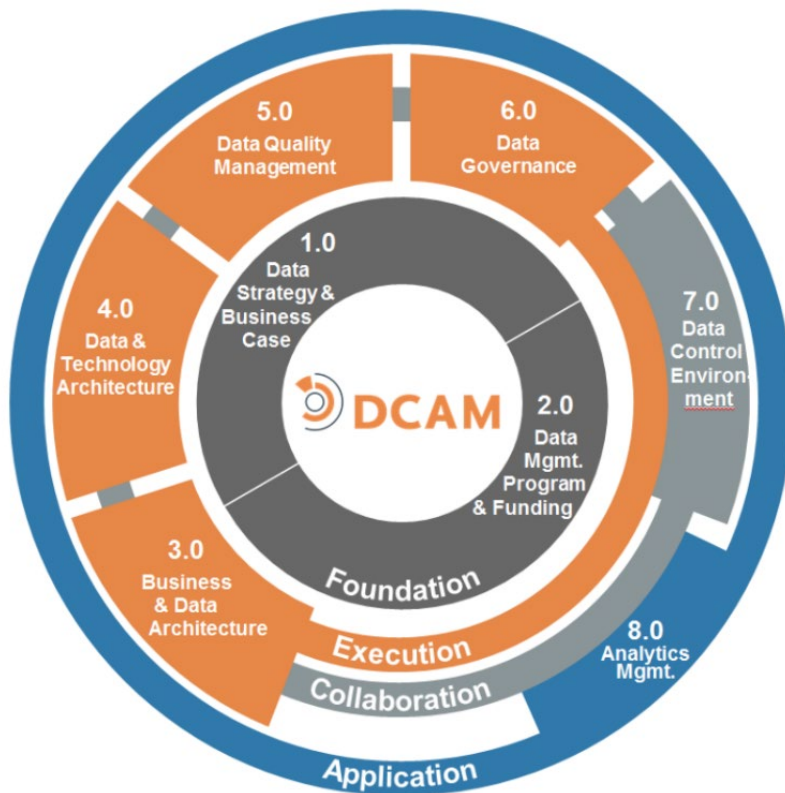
5.0
Data Quality Management

6.0
Data Governance

4.0
Data & Technology Architecture

1.0
Data Strategy & Business Case

7.0
Data Control Environment

DCAM

2.0
Data Mgmt. Program & Funding

3.0
Business & Data Architecture

Foundation

Execution

Collaboration

8.0
Analytics Mgmt.

Application